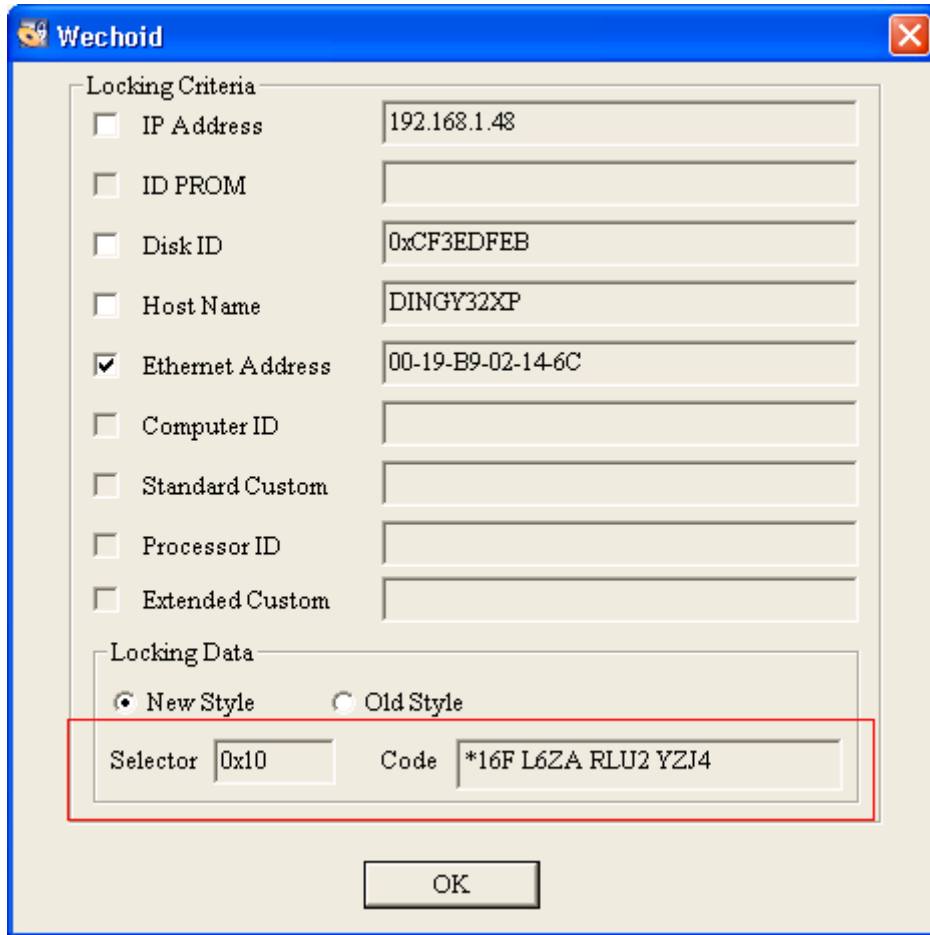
Wechoid

Locking Criteria

IP Address 192.168.1.48

ID PROM

Disk ID 0xCF3EDFEB

Host Name DINGY32XP

Ethernet Address 00-19-B9-02-14-6C

Computer ID

Standard Custom

Processor ID

Extended Custom

Locking Data

New Style Old Style

Selector 0x10 Code *16F L6ZA RLU2 YZJ4

OK